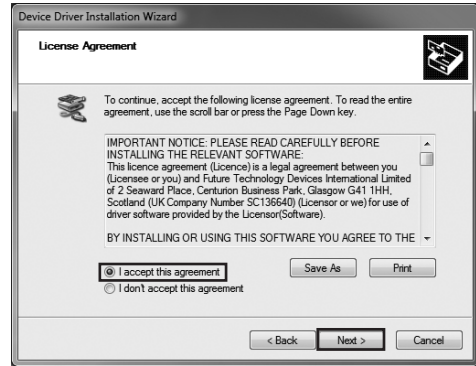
Device Driver Installation Wizard

License Agreement

To continue, accept the following license agreement. To read the entire agreement, use the scroll bar or press the Page Down key.

IMPORTANT NOTICE: PLEASE READ CAREFULLY BEFORE INSTALLING THE RELEVANT SOFTWARE:
This licence agreement (Licence) is a legal agreement between you (Licensee or you) and Future Technology Devices International Limited of 2 Seaward Place, Centurion Business Park, Glasgow G41 1HH, Scotland (UK Company Number SC136640) (Licensor or we) for use of driver software provided by the Licensor(Software).

BY INSTALLING OR USING THIS SOFTWARE YOU AGREE TO THE

I accept this agreement
I don't accept this agreement

Save As
Print

< Back
Next >
Cancel